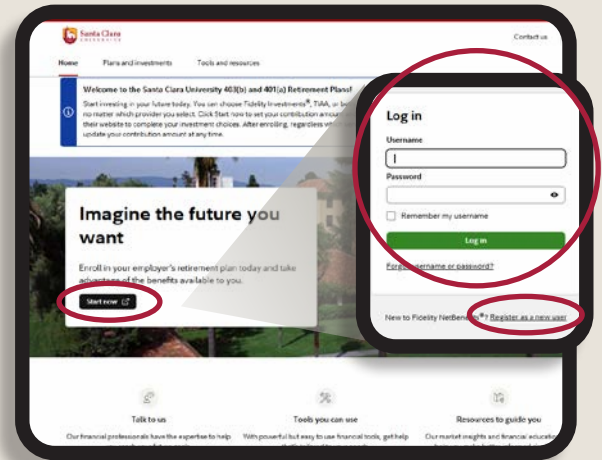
Santa Clara UNIVERSITY

Contact us

Home Plans and investments Tools and resources

Welcome to the Santa Clara University 403(b) and 401(a) Retirement Plans!

Start investing in your future today. You can choose Fidelity Investments®, TIAA, or b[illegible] no matter which provider you select. Click Start now to set your contribution amoun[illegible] their website to complete your investment choices. After enrolling, regardless wh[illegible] update your contribution amount at any time.

Imagine the future you want

Enroll in your employer's retirement plan today and take advantage of the benefits available to you.

Start now

Log in

Username

Password

Remember my username

Log in

Forgot username or password?

New to Fidelity NetBenefits®? Register as a new user

Talk to us

Our financial professionals have the expertise to help

Tools you can use

With powerful but easy to use financial tools, get help

Resources to guide you

Our market insights and financial educati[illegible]